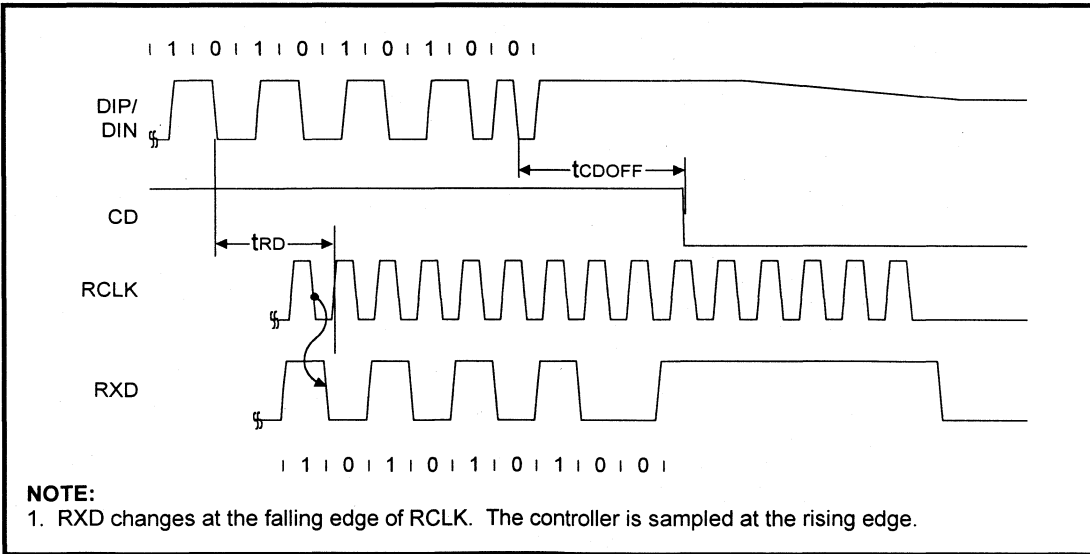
| 1 | 0 | 1 | 0 | 1 | 0 | 1 | 0 | 0 |

DIP/
DIN

$t_{CDOFF}$

CD

$t_{RD}$

RCLK

RXD

| 1 | 0 | 1 | 0 | 1 | 0 | 1 | 0 | 0 |

NOTE:
1. RXD changes at the falling edge of RCLK. The controller is sampled at the rising edge.